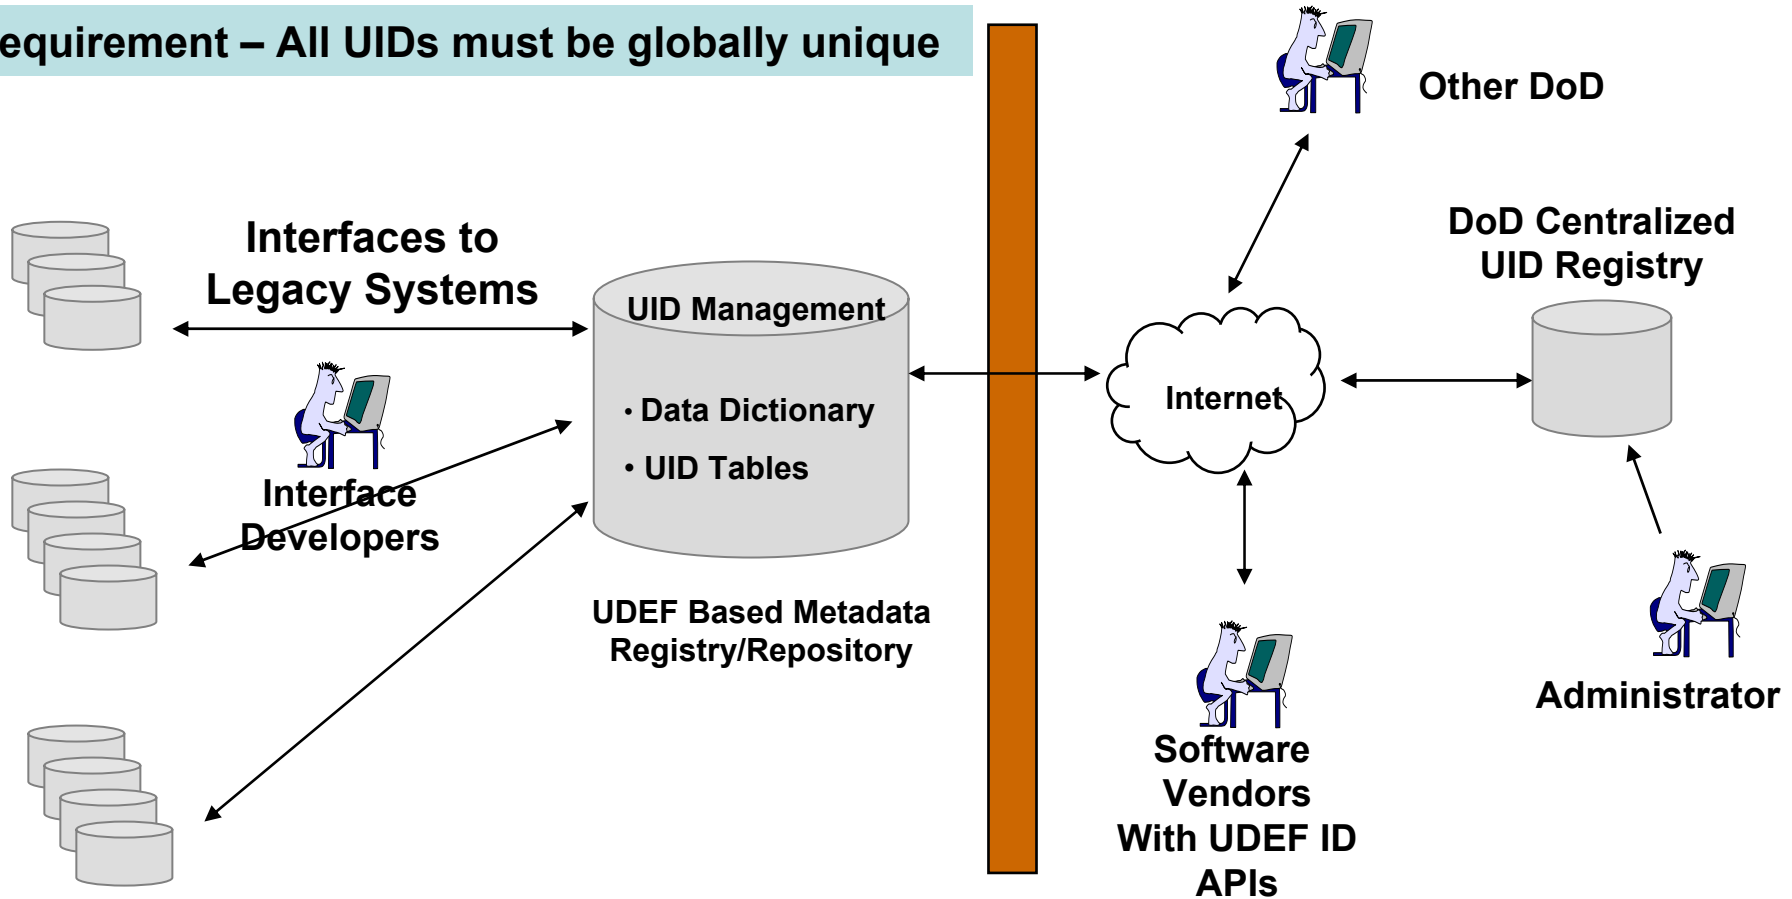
equirement – All UIDs must be globally unique

Other DoD

DoD Centralized UID Registry

Interfaces to Legacy Systems

UID Management

• Data Dictionary

• UID Tables

Internet

Interface Developers

UDEF Based Metadata Registry/Repository

Software Vendors With UDEF ID APIs

Administrator